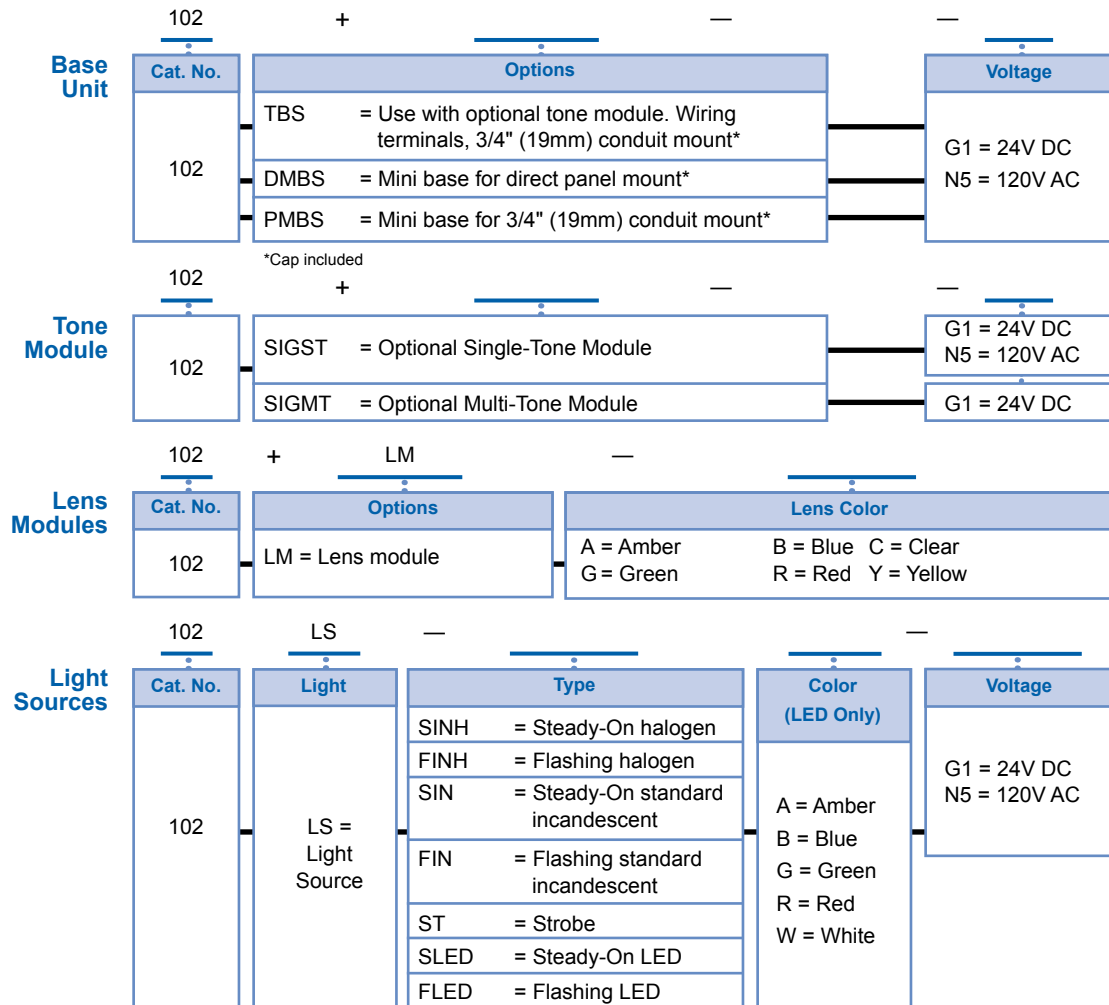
102 + — —

**Base Unit**

| Cat. No. | Options | Voltage |
|---|---|---|
| 102 | TBS = Use with optional tone module. Wiring terminals, 3/4" (19mm) conduit mount* | G1 = 24V DC |
| | DMBS = Mini base for direct panel mount* | N5 = 120V AC |
| | PMBS = Mini base for 3/4" (19mm) conduit mount* | |

*Cap included

102 + — —

**Tone Module**

| | | |
|---|---|---|
| 102 | SIGST = Optional Single-Tone Module | G1 = 24V DC N5 = 120V AC |
| | SIGMT = Optional Multi-Tone Module | G1 = 24V DC |

102 + LM —

**Lens Modules**

| Cat. No. | Options | Lens Color |
|---|---|---|
| 102 | LM = Lens module | A = Amber B = Blue C = Clear G = Green R = Red Y = Yellow |

102 LS — —

**Light Sources**

| Cat. No. | Light | Type | Color (LED Only) | Voltage |
|---|---|---|---|---|
| 102 | LS = Light Source | SINH = Steady-On halogen | A = Amber | G1 = 24V DC |
| | | FINH = Flashing halogen | B = Blue | N5 = 120V AC |
| | | SIN = Steady-On standard incandescent | G = Green | |
| | | FIN = Flashing standard incandescent | R = Red | |
| | | ST = Strobe | W = White | |
| | | SLED = Steady-On LED | | |
| | | FLED = Flashing LED | | |